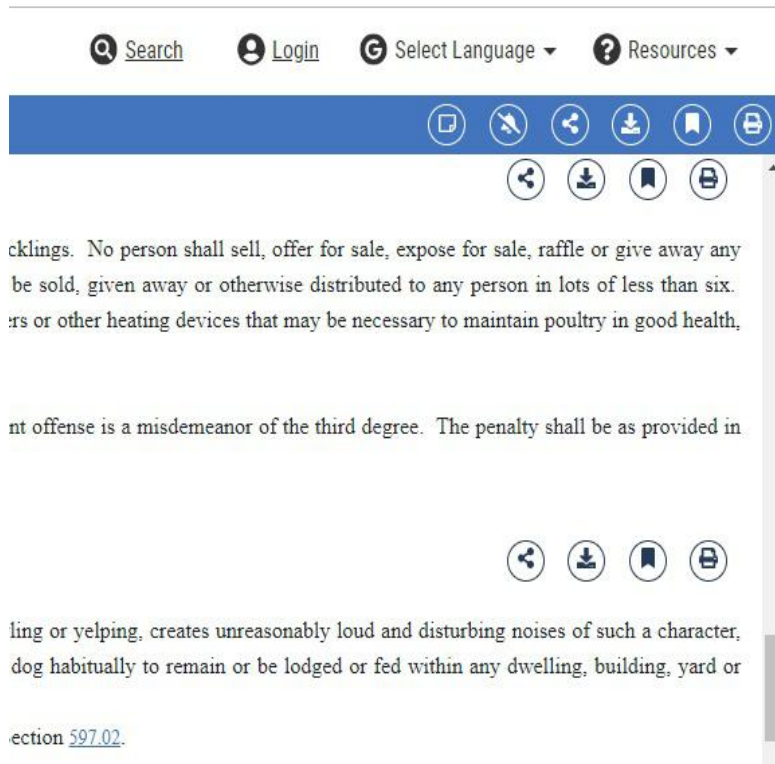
Search Login Select Language Resources

cklings. No person shall sell, offer for sale, expose for sale, raffle or give away any be sold, given away or otherwise distributed to any person in lots of less than six. ers or other heating devices that may be necessary to maintain poultry in good health,

nt offense is a misdemeanor of the third degree. The penalty shall be as provided in

ling or yelping, creates unreasonably loud and disturbing noises of such a character, dog habitually to remain or be lodged or fed within any dwelling, building, yard or

ection 597.02.